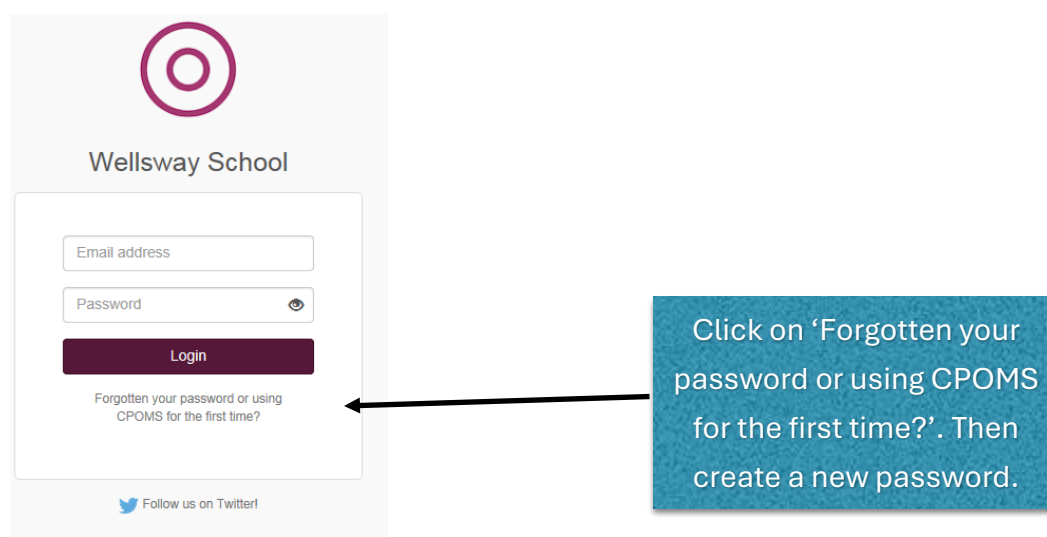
Wellsway School

Email address

Password

Login

Forgotten your password or using CPOMS for the first time?

Follow us on Twitter!

Click on ‘Forgotten your password or using CPOMS for the first time?’. Then create a new password.